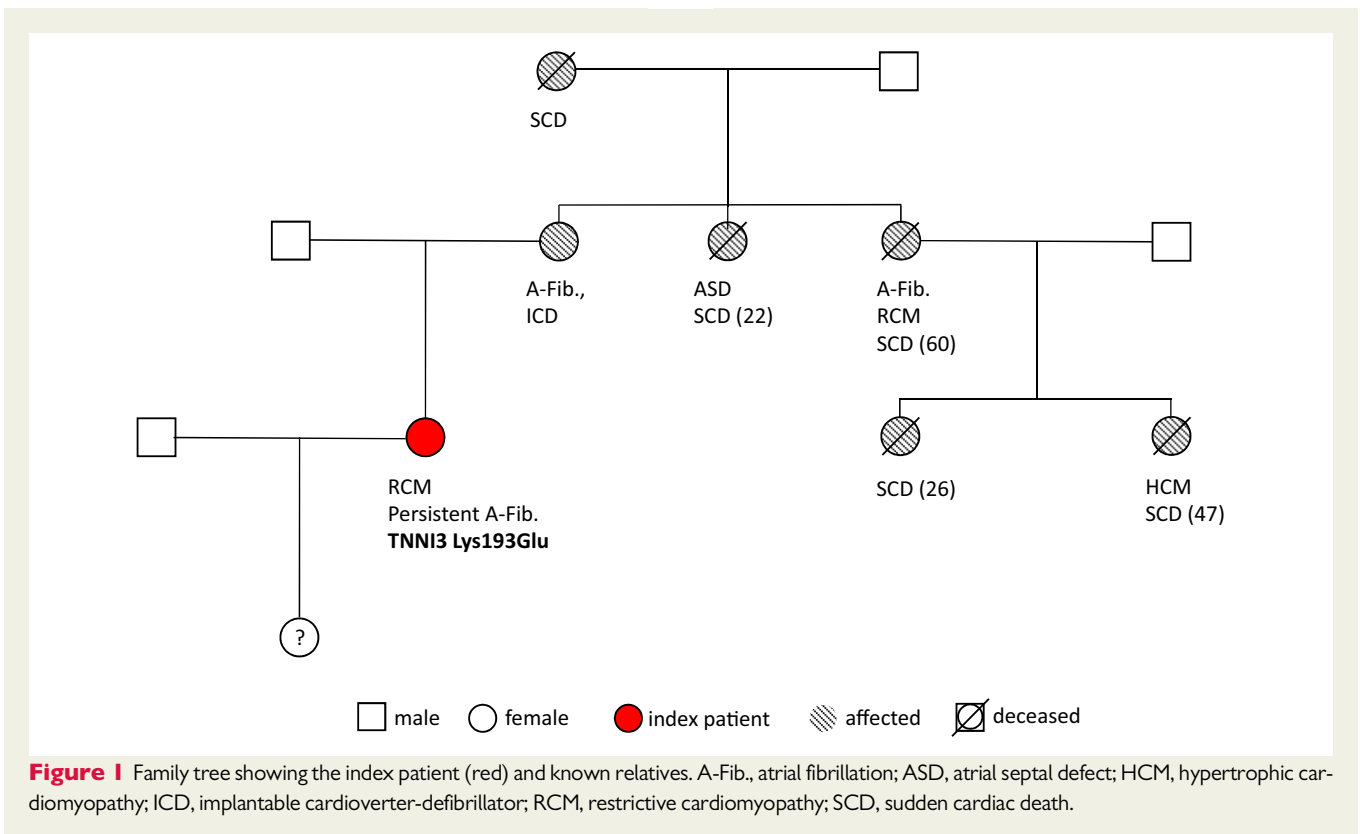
SCD

A-Fib., ICD

ASD SCD (22)

A-Fib. RCM SCD (60)

RCM Persistent A-Fib. **TNNI3 Lys193Glu**

SCD (26)

HCM SCD (47)

?

male female index patient affected deceased

**Figure 1** Family tree showing the index patient (red) and known relatives. A-Fib., atrial fibrillation; ASD, atrial septal defect; HCM, hypertrophic cardiomyopathy; ICD, implantable cardioverter-defibrillator; RCM, restrictive cardiomyopathy; SCD, sudden cardiac death.